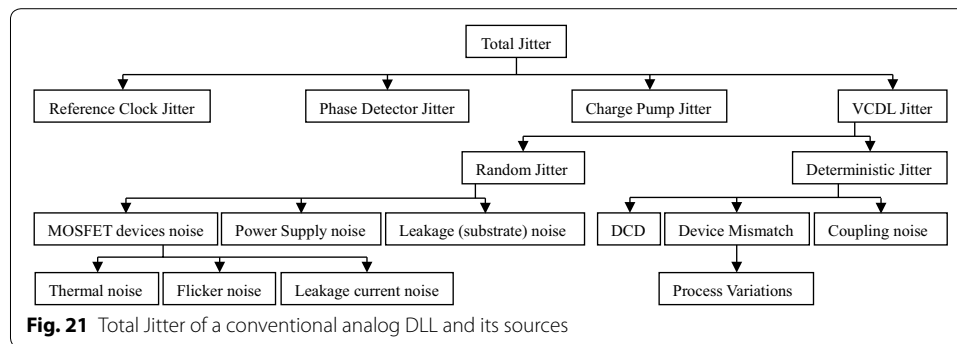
Total Jitter

Reference Clock Jitter

Phase Detector Jitter

Charge Pump Jitter

VCDL Jitter

Random Jitter

Deterministic Jitter

MOSFET devices noise

Power Supply noise

Leakage (substrate) noise

DCD

Device Mismatch

Coupling noise

Thermal noise

Flicker noise

Leakage current noise

Process Variations

**Fig. 21** Total Jitter of a conventional analog DLL and its sources